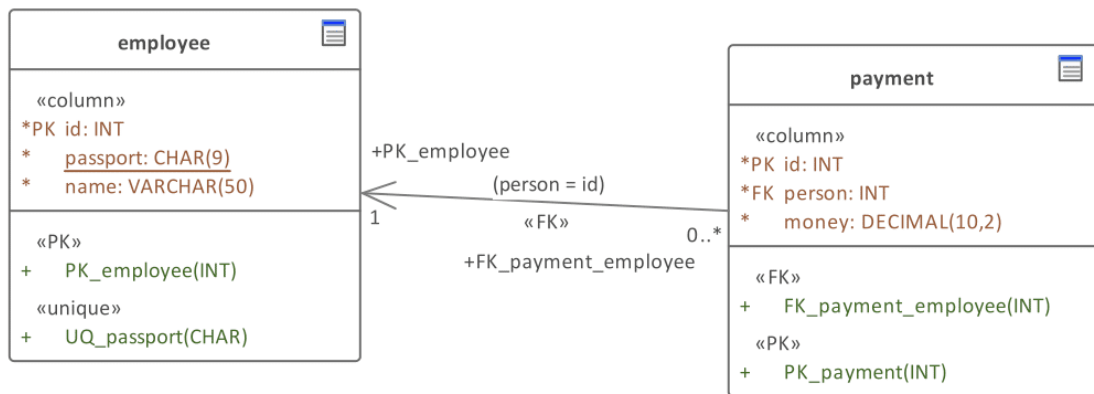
employee

«column»
*PK id: INT
* passport: CHAR(9)
* name: VARCHAR(50)

«PK»
+ PK_employee(INT)

«unique»
+ UQ_passport(CHAR)

+PK_employee

(person = id)

1

«FK»

0..*

+FK_payment_employee

payment

«column»
*PK id: INT
*FK person: INT
* money: DECIMAL(10,2)

«FK»
+ FK_payment_employee(INT)

«PK»
+ PK_payment(INT)